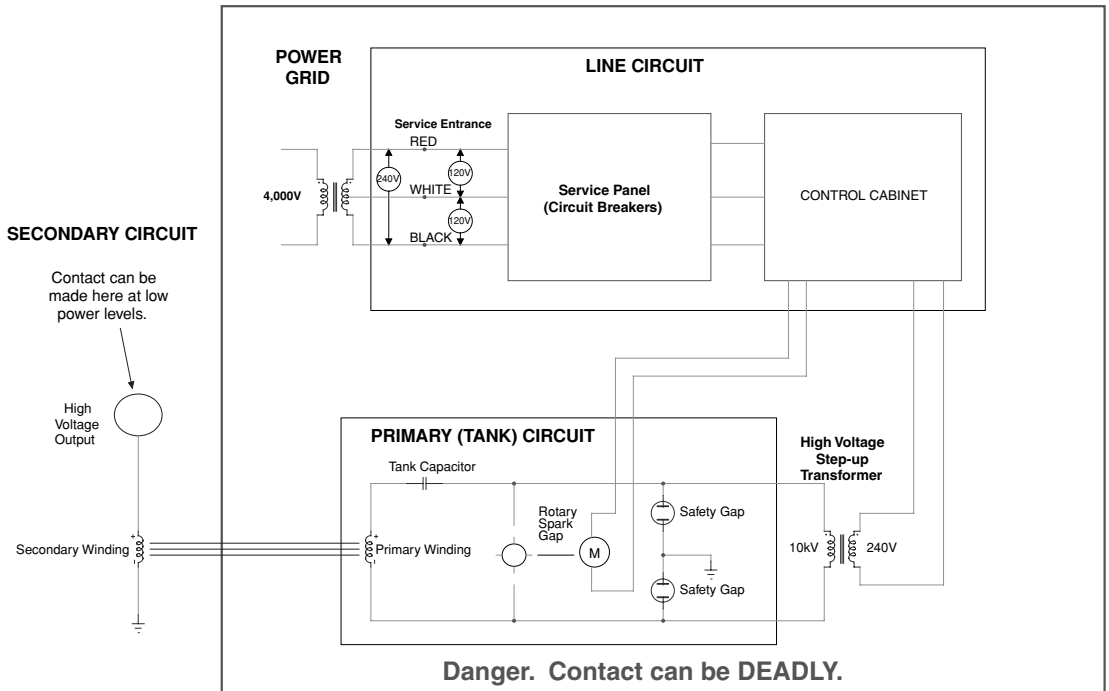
POWER GRID

LINE CIRCUIT

Service Entrance

RED

240V

120V

WHITE

120V

BLACK

4,000V

Service Panel (Circuit Breakers)

CONTROL CABINET

SECONDARY CIRCUIT

Contact can be made here at low power levels.

High Voltage Output

PRIMARY (TANK) CIRCUIT

Tank Capacitor

Rotary Spark Gap

M

Safety Gap

Safety Gap

High Voltage Step-up Transformer

Secondary Winding

Primary Winding

10kV

240V

Danger. Contact can be DEADLY.